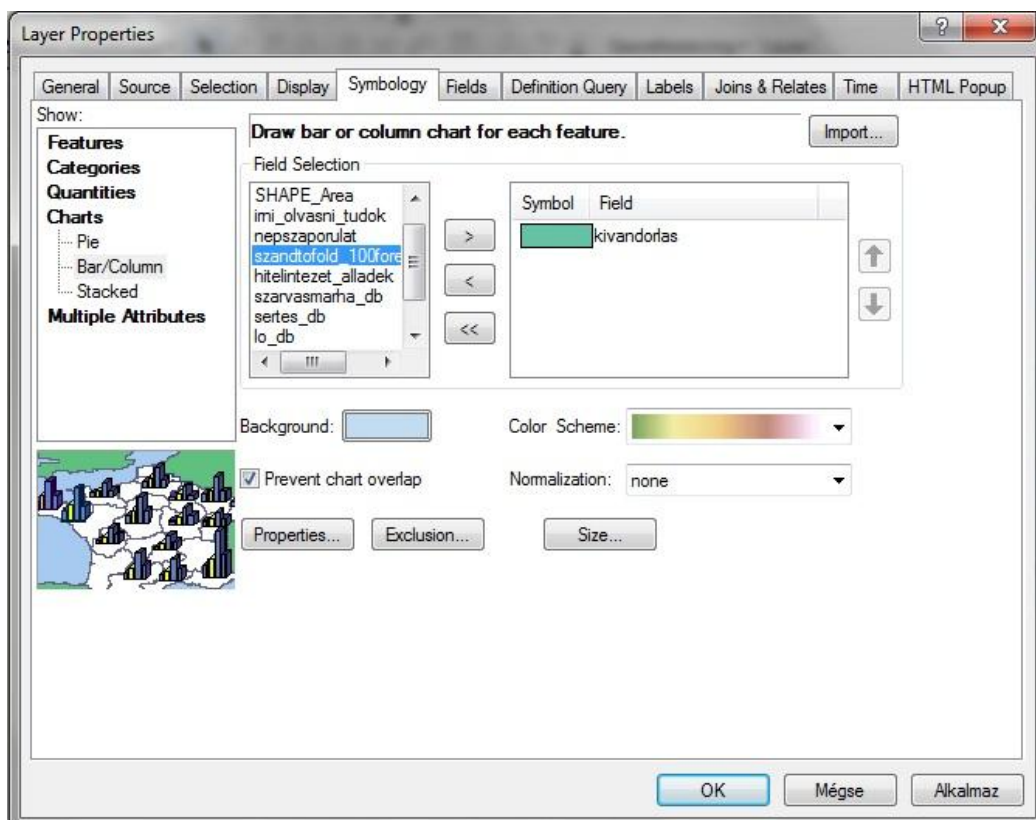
Layer Properties

General | Source | Selection | Display | Symbology | Fields | Definition Query | Labels | Joins & Relates | Time | HTML Popup

Show:
Features
Categories
Quantities
Charts
Pie
Bar/Column
Stacked
Multiple Attributes

Draw bar or column chart for each feature.

Import...

Field Selection

SHAPE_Area
irni_olvasni_tudok
nepszaporulat
szandtofold_100fore
hitelintezet_alladek
szarvasmarha_db
sertes_db
lo_db

>
<
<<

| Symbol | Field |
|---|---|
| | kivandorlas |

Background:

Color Scheme:

Prevent chart overlap

Normalization: none

Properties...

Exclusion...

Size...

OK

Mégse

Alkalmaz